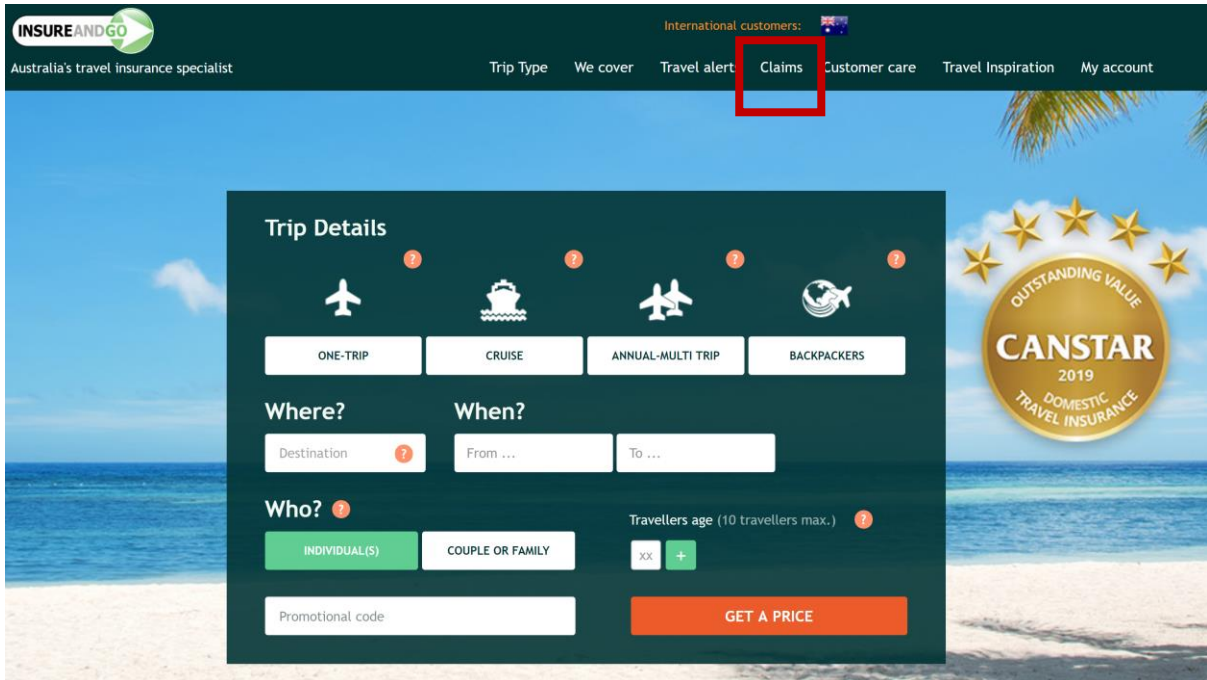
INSUREANDGO
Australia's travel insurance specialist

International customers:

Trip Type We cover Travel alert Claims Customer care Travel Inspiration My account

Trip Details

?
?
?
?

ONE-TRIP
CRUISE
ANNUAL-MULTI TRIP
BACKPACKERS

Where?
Destination ?

When?
From ...
To ...

Who? ?
INDIVIDUAL(S)
COUPLE OR FAMILY

Travellers age (10 travellers max.) ?
XX +

Promotional code

GET A PRICE

OUTSTANDING VALUE
CANSTAR
2019
DOMESTIC
TRAVEL INSURANCE